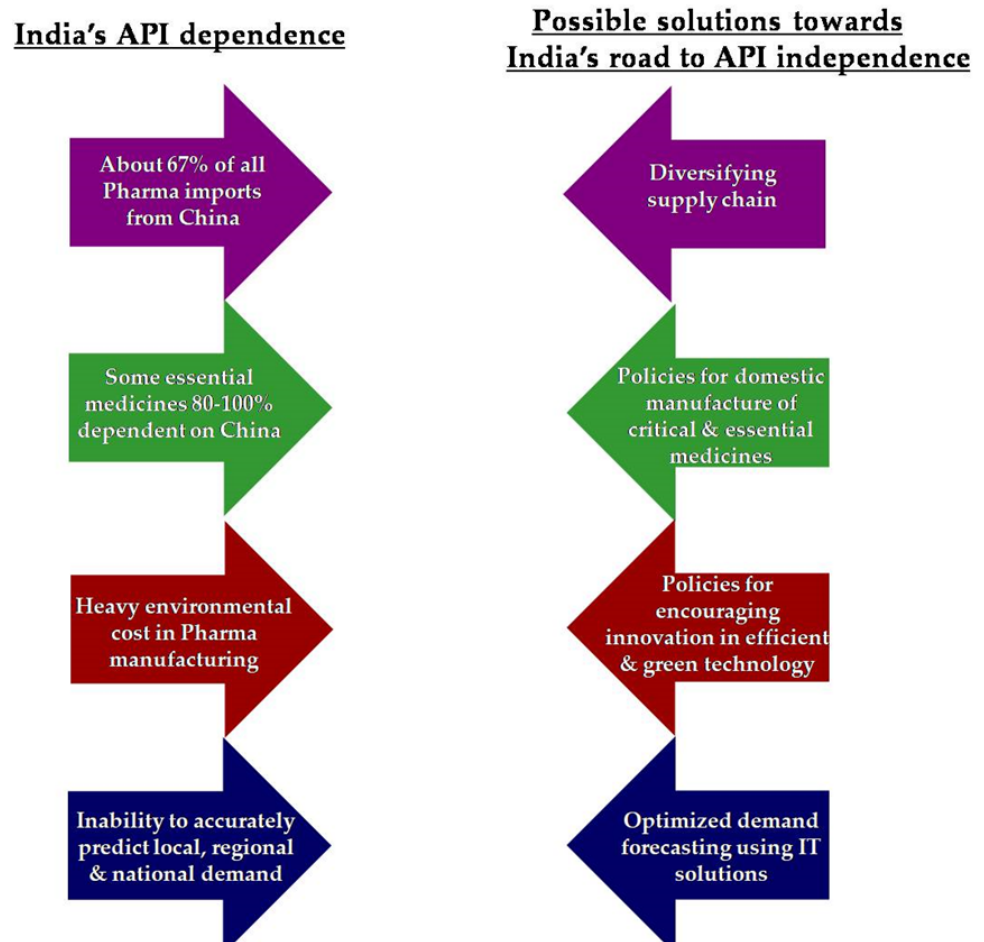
India’s API dependence

About 67% of all Pharma imports from China

Some essential medicines 80-100% dependent on China

Heavy environmental cost in Pharma manufacturing

Inability to accurately predict local, regional & national demand

Possible solutions towards India’s road to API independence

Diversifying supply chain

Policies for domestic manufacture of critical & essential medicines

Policies for encouraging innovation in efficient & green technology

Optimized demand forecasting using IT solutions